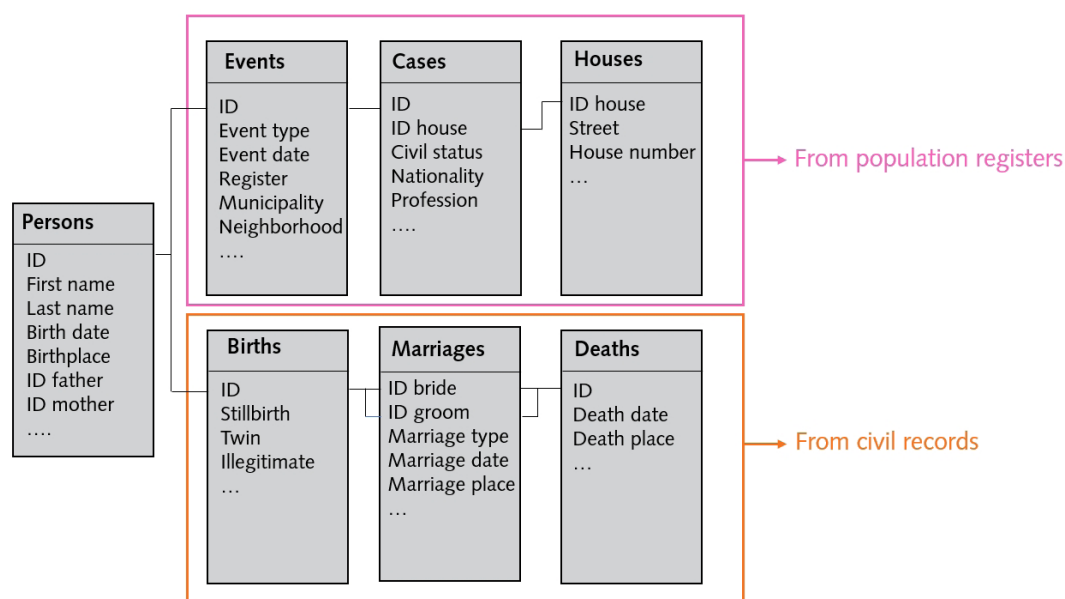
Persons
ID
First name
Last name
Birth date
Birthplace
ID father
ID mother
….

Events
ID
Event type
Event date
Register
Municipality
Neighborhood
….

Cases
ID
ID house
Civil status
Nationality
Profession
….

Houses
ID house
Street
House number
…

From population registers

Births
ID
Stillbirth
Twin
Illegitimate
…

Marriages
ID bride
ID groom
Marriage type
Marriage date
Marriage place
…

Deaths
ID
Death date
Death place
…

From civil records